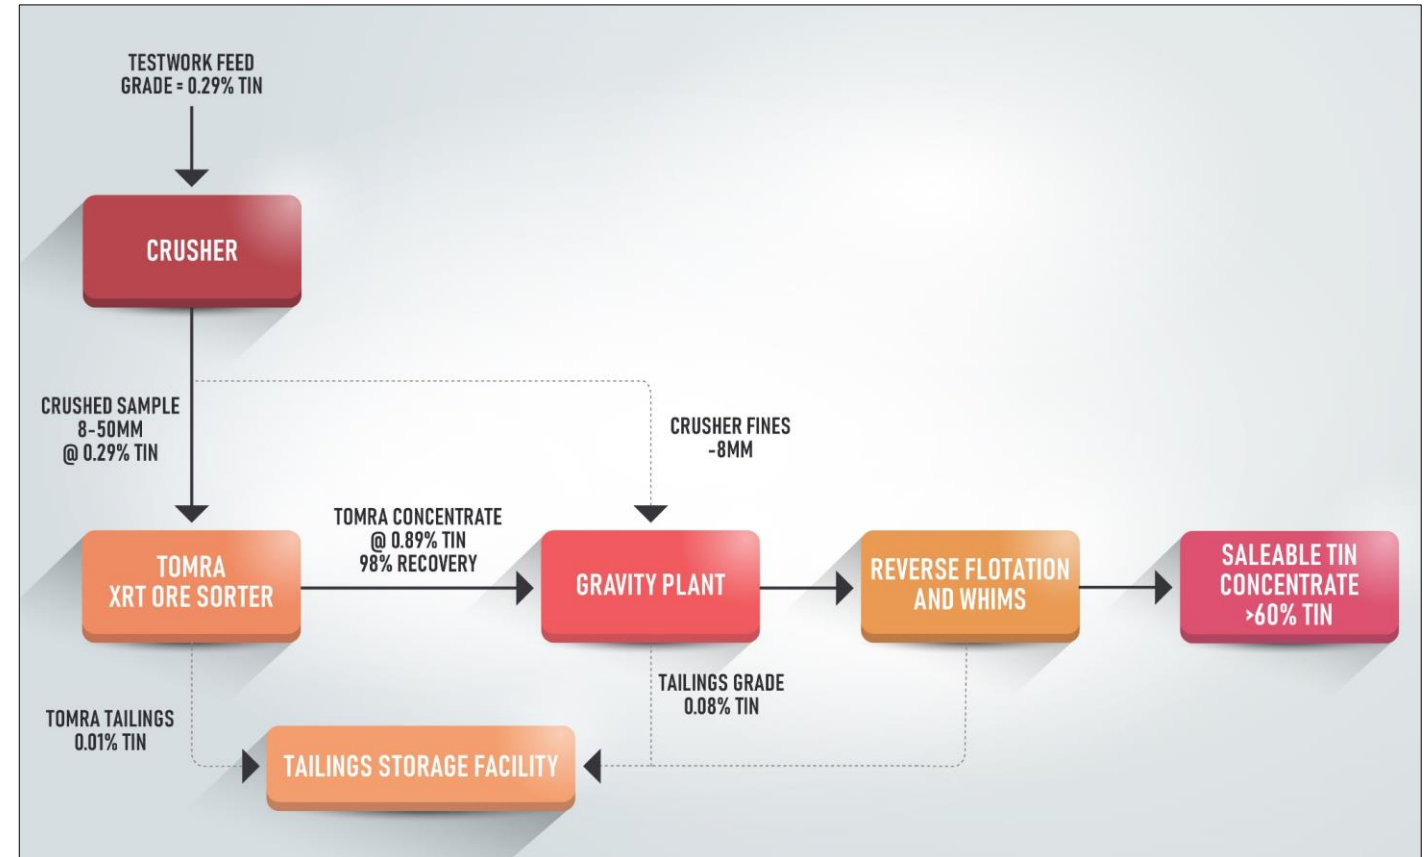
TESTWORK FEED
GRADE = 0.29% TIN

CRUSHER

CRUSHED SAMPLE
8-50MM
@ 0.29% TIN

CRUSHER FINES
-8MM

TOMRA
XRT ORE SORTER

TOMRA CONCENTRATE
@ 0.89% TIN
98% RECOVERY

GRAVITY PLANT

REVERSE FLOTATION
AND WHIMS

SALEABLE TIN
CONCENTRATE
>60% TIN

TAILINGS GRADE
0.08% TIN

TOMRA TAILINGS
0.01% TIN

TAILINGS STORAGE FACILITY